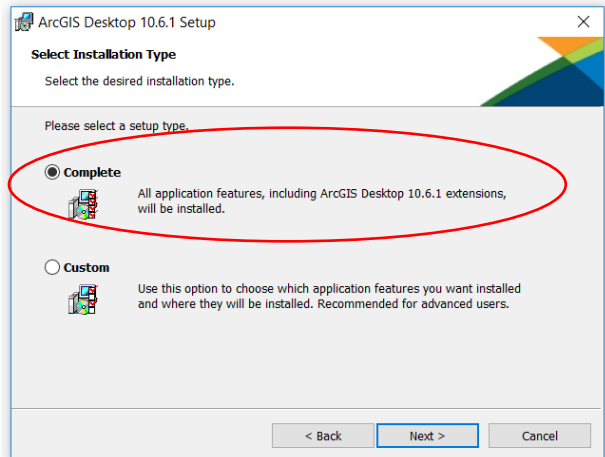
ArcGIS Desktop 10.6.1 Setup

Select Installation Type

Select the desired installation type.

Please select a setup type.

Complete

All application features, including ArcGIS Desktop 10.6.1 extensions, will be installed.

Custom

Use this option to choose which application features you want installed and where they will be installed. Recommended for advanced users.

< Back
Next >
Cancel